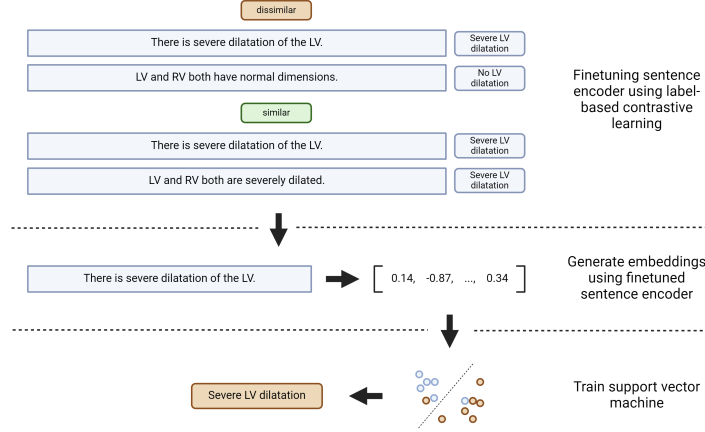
dissimilar

There is severe dilatation of the LV.

Severe LV dilatation

LV and RV both have normal dimensions.

No LV dilatation

Finetuning sentence encoder using label-based contrastive learning

similar

There is severe dilatation of the LV.

Severe LV dilatation

LV and RV both are severely dilated.

Severe LV dilatation

There is severe dilatation of the LV.

0.14, -0.87, ..., 0.34

Generate embeddings using finetuned sentence encoder

Severe LV dilatation

Train support vector machine